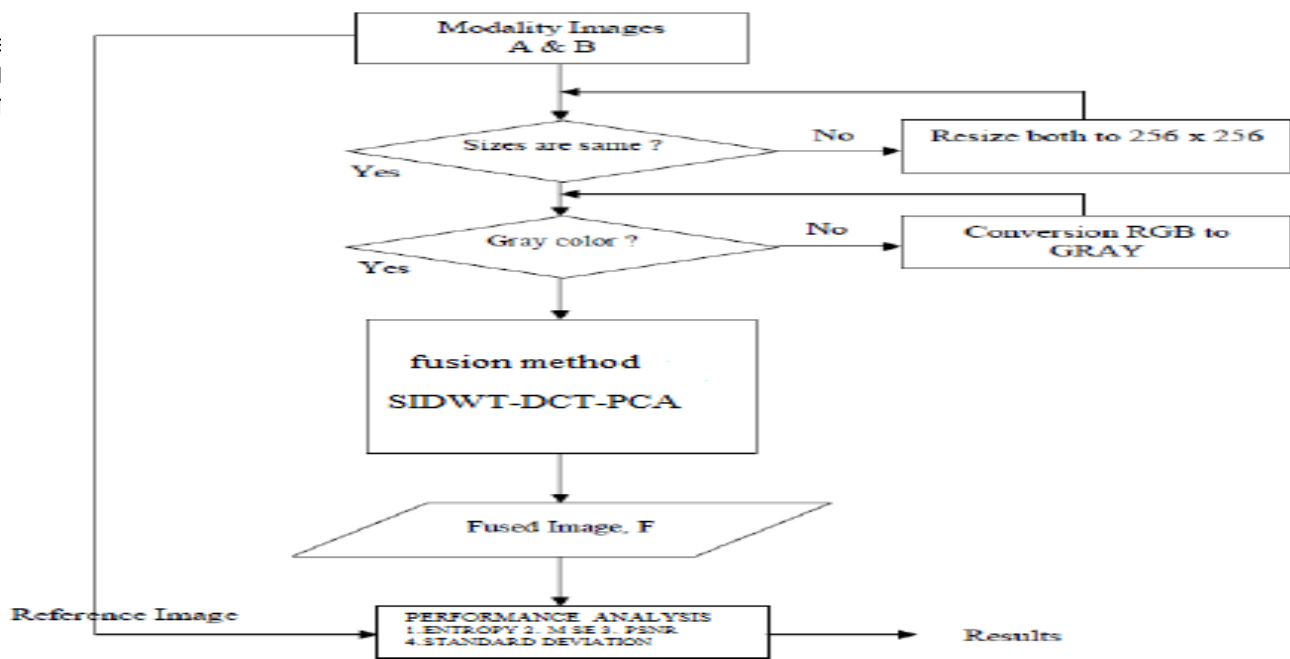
Modality Images
A & B

Sizes are same ?

No

Resize both to 256 x 256

Yes

Gray color ?

No

Conversion RGB to GRAY

Yes

fusion method
SIDWT-DCT-PCA

Fused Image, F

Reference Image

PERFORMANCE ANALYSIS
1.ENTROPY 2. M SE 3. PSNR
4.STANDARD DEVIATION

Results